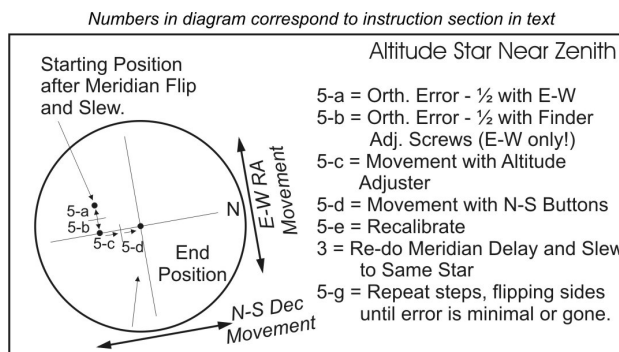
Numbers in diagram correspond to instruction section in text

Starting Position after Meridian Flip and Slew.

5-a
5-b
5-c
5-d
N
End Position

E-W RA Movement

N-S Dec Movement

Altitude Star Near Zenith

5-a = Orth. Error - ½ with E-W
5-b = Orth. Error - ½ with Finder Adj. Screws (E-W only!)
5-c = Movement with Altitude Adjuster
5-d = Movement with N-S Buttons
5-e = Recalibrate
3 = Re-do Meridian Delay and Slew to Same Star
5-g = Repeat steps, flipping sides until error is minimal or gone.